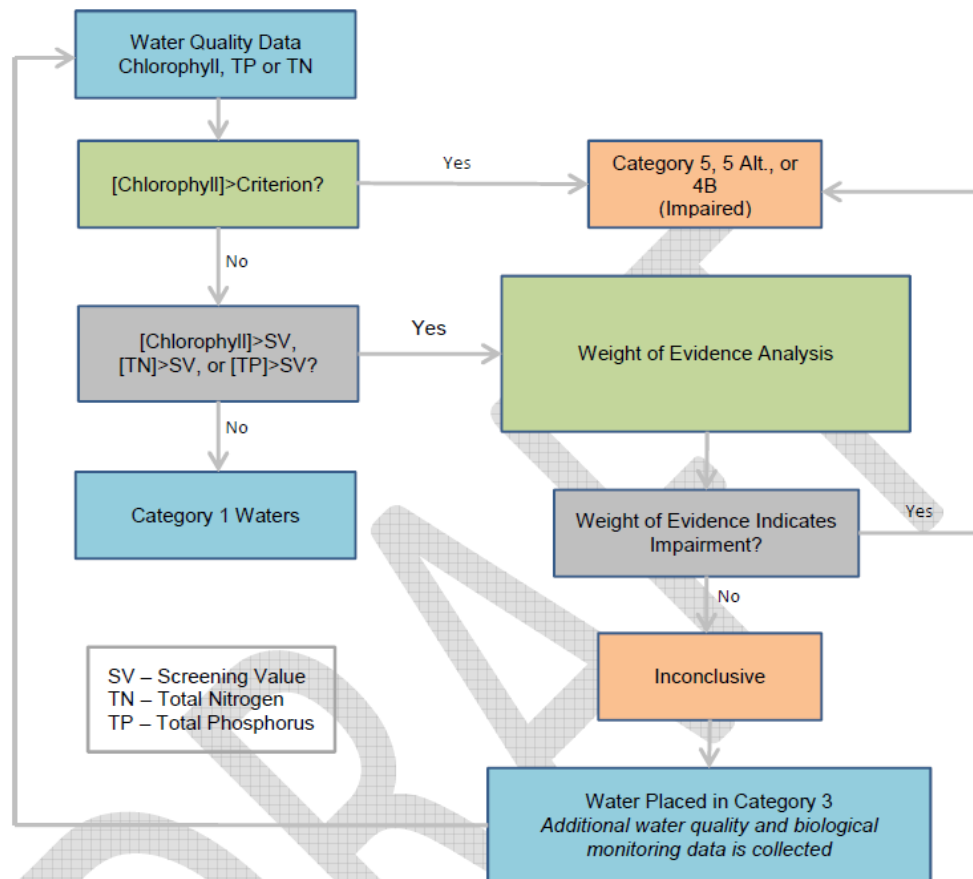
Water Quality Data
Chlorophyll, TP or TN

[Chlorophyll]>Criterion?

Yes

Category 5, 5 Alt., or 4B
(Impaired)

No

[Chlorophyll]>SV, [TN]>SV, or [TP]>SV?

Yes

Weight of Evidence Analysis

No

Category 1 Waters

Weight of Evidence Indicates Impairment?

Yes

No

Inconclusive

SV – Screening Value
TN – Total Nitrogen
TP – Total Phosphorus

Water Placed in Category 3
*Additional water quality and biological monitoring data is collected*